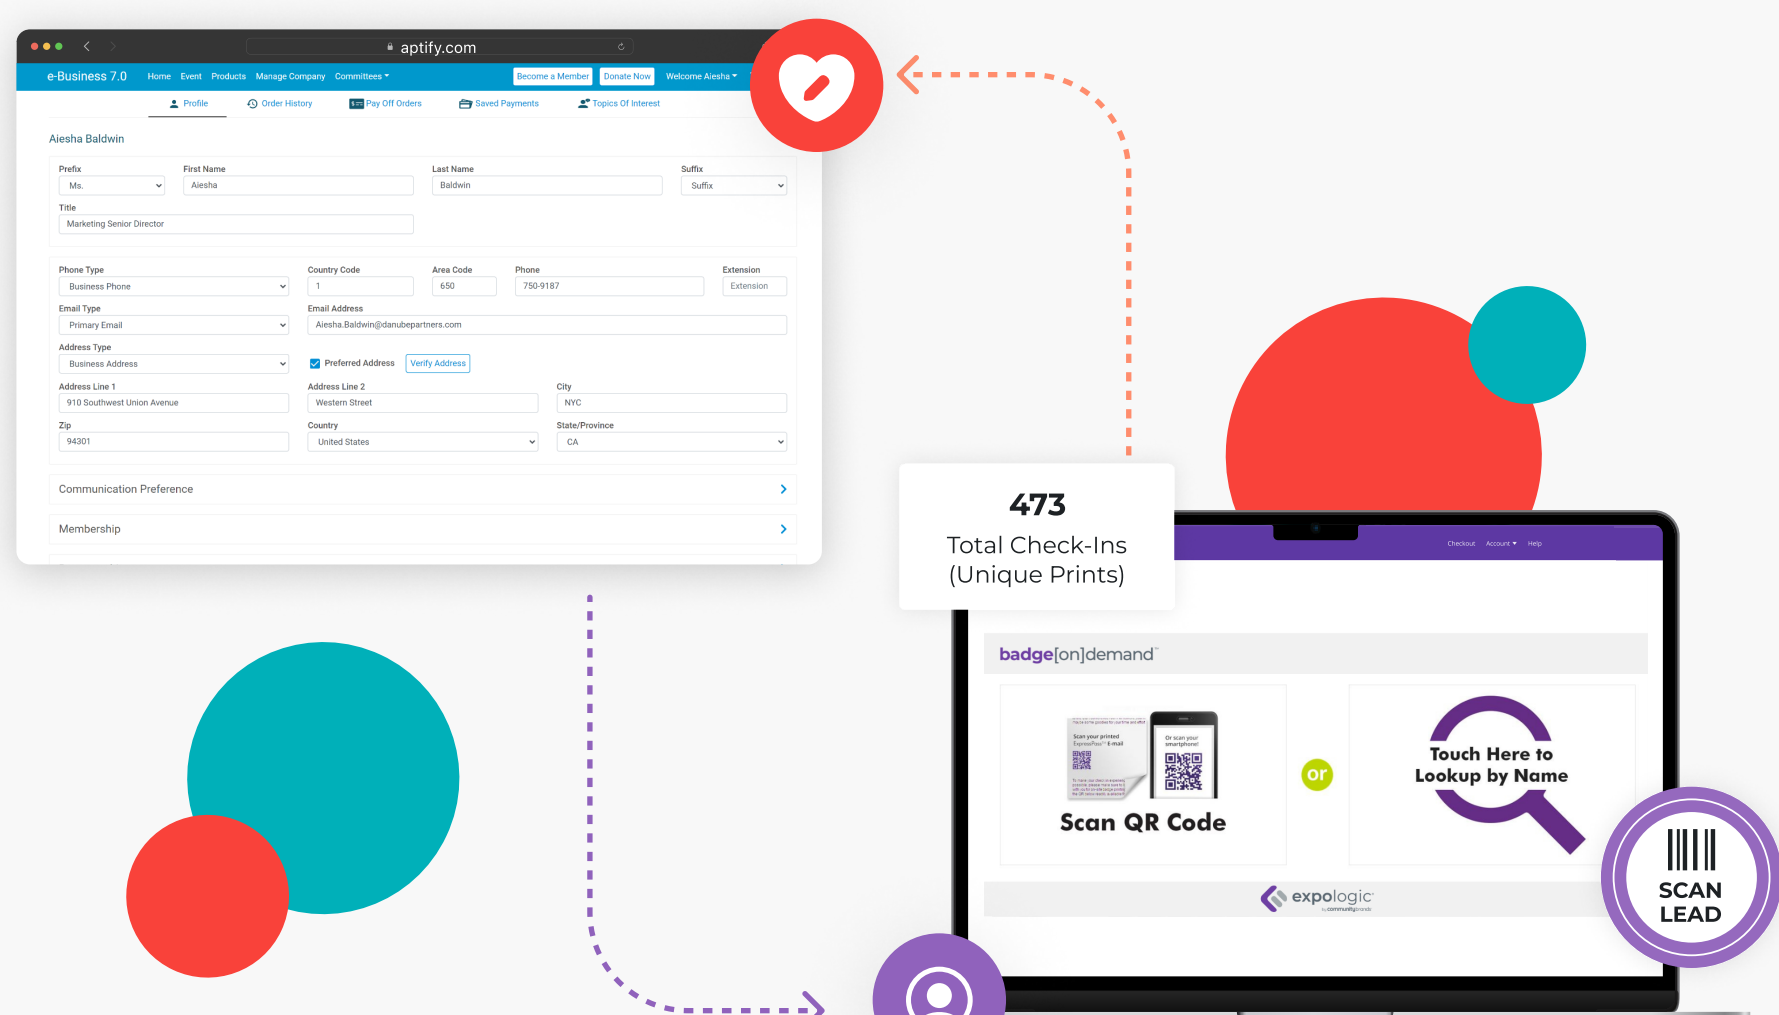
aptify.com

e-Business 7.0 Home Event Products Manage Company Committees Become a Member Donate Now Welcome Aiesha

Profile Order History Pay Off Orders Saved Payments Topics Of Interest

Aiesha Baldwin

Prefix
Ms.
First Name
Aiesha
Last Name
Baldwin
Suffix
Suffix
Title
Marketing Senior Director

Phone Type
Business Phone
Country Code
1
Area Code
650
Phone
750-9187
Extension
Extension
Email Type
Primary Email
Email Address
Aiesha.Baldwin@danubepartners.com
Address Type
Business Address
Preferred Address
Verify Address
Address Line 1
910 Southwest Union Avenue
Address Line 2
Western Street
City
NYC
Zip
94301
Country
United States
State/Province
CA

Communication Preference

Membership

473
Total Check-Ins
(Unique Prints)

Checkout Account Help

badge[on]demand

Scan your printed ExpressPass™ E-mail

Or scan your smartphone!

Scan QR Code

or

Touch Here to Lookup by Name

expologic

SCAN LEAD